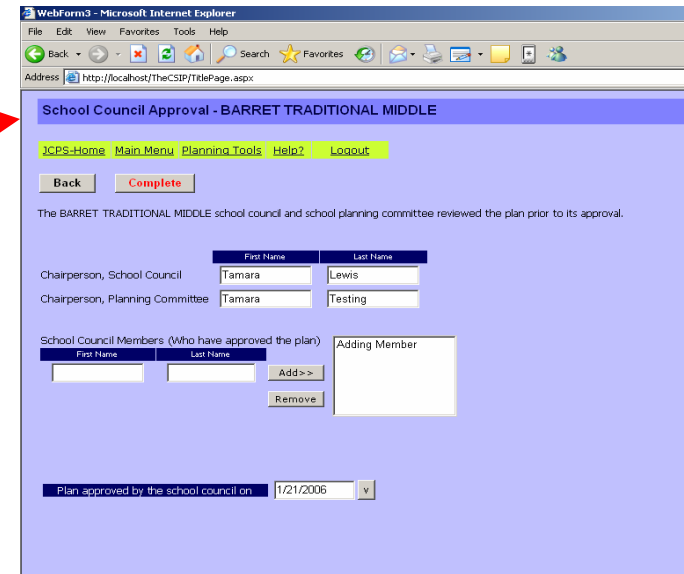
WebForm3 - Microsoft Internet Explorer

File Edit View Favorites Tools Help

Back Search Favorites

Address http://localhost/TheCSIP/TitlePage.aspx

School Council Approval - BARRET TRADITIONAL MIDDLE

JCPS-Home Main Menu Planning Tools Help? Logout

Back Complete

The BARRET TRADITIONAL MIDDLE school council and school planning committee reviewed the plan prior to its approval.

| | First Name | Last Name |
|---|---|---|
| Chairperson, School Council | Tamara | Lewis |
| Chairperson, Planning Committee | Tamara | Testing |

School Council Members (Who have approved the plan)

First Name Last Name

Add>>

Remove

Adding Member

Plan approved by the school council on 1/21/2006 v